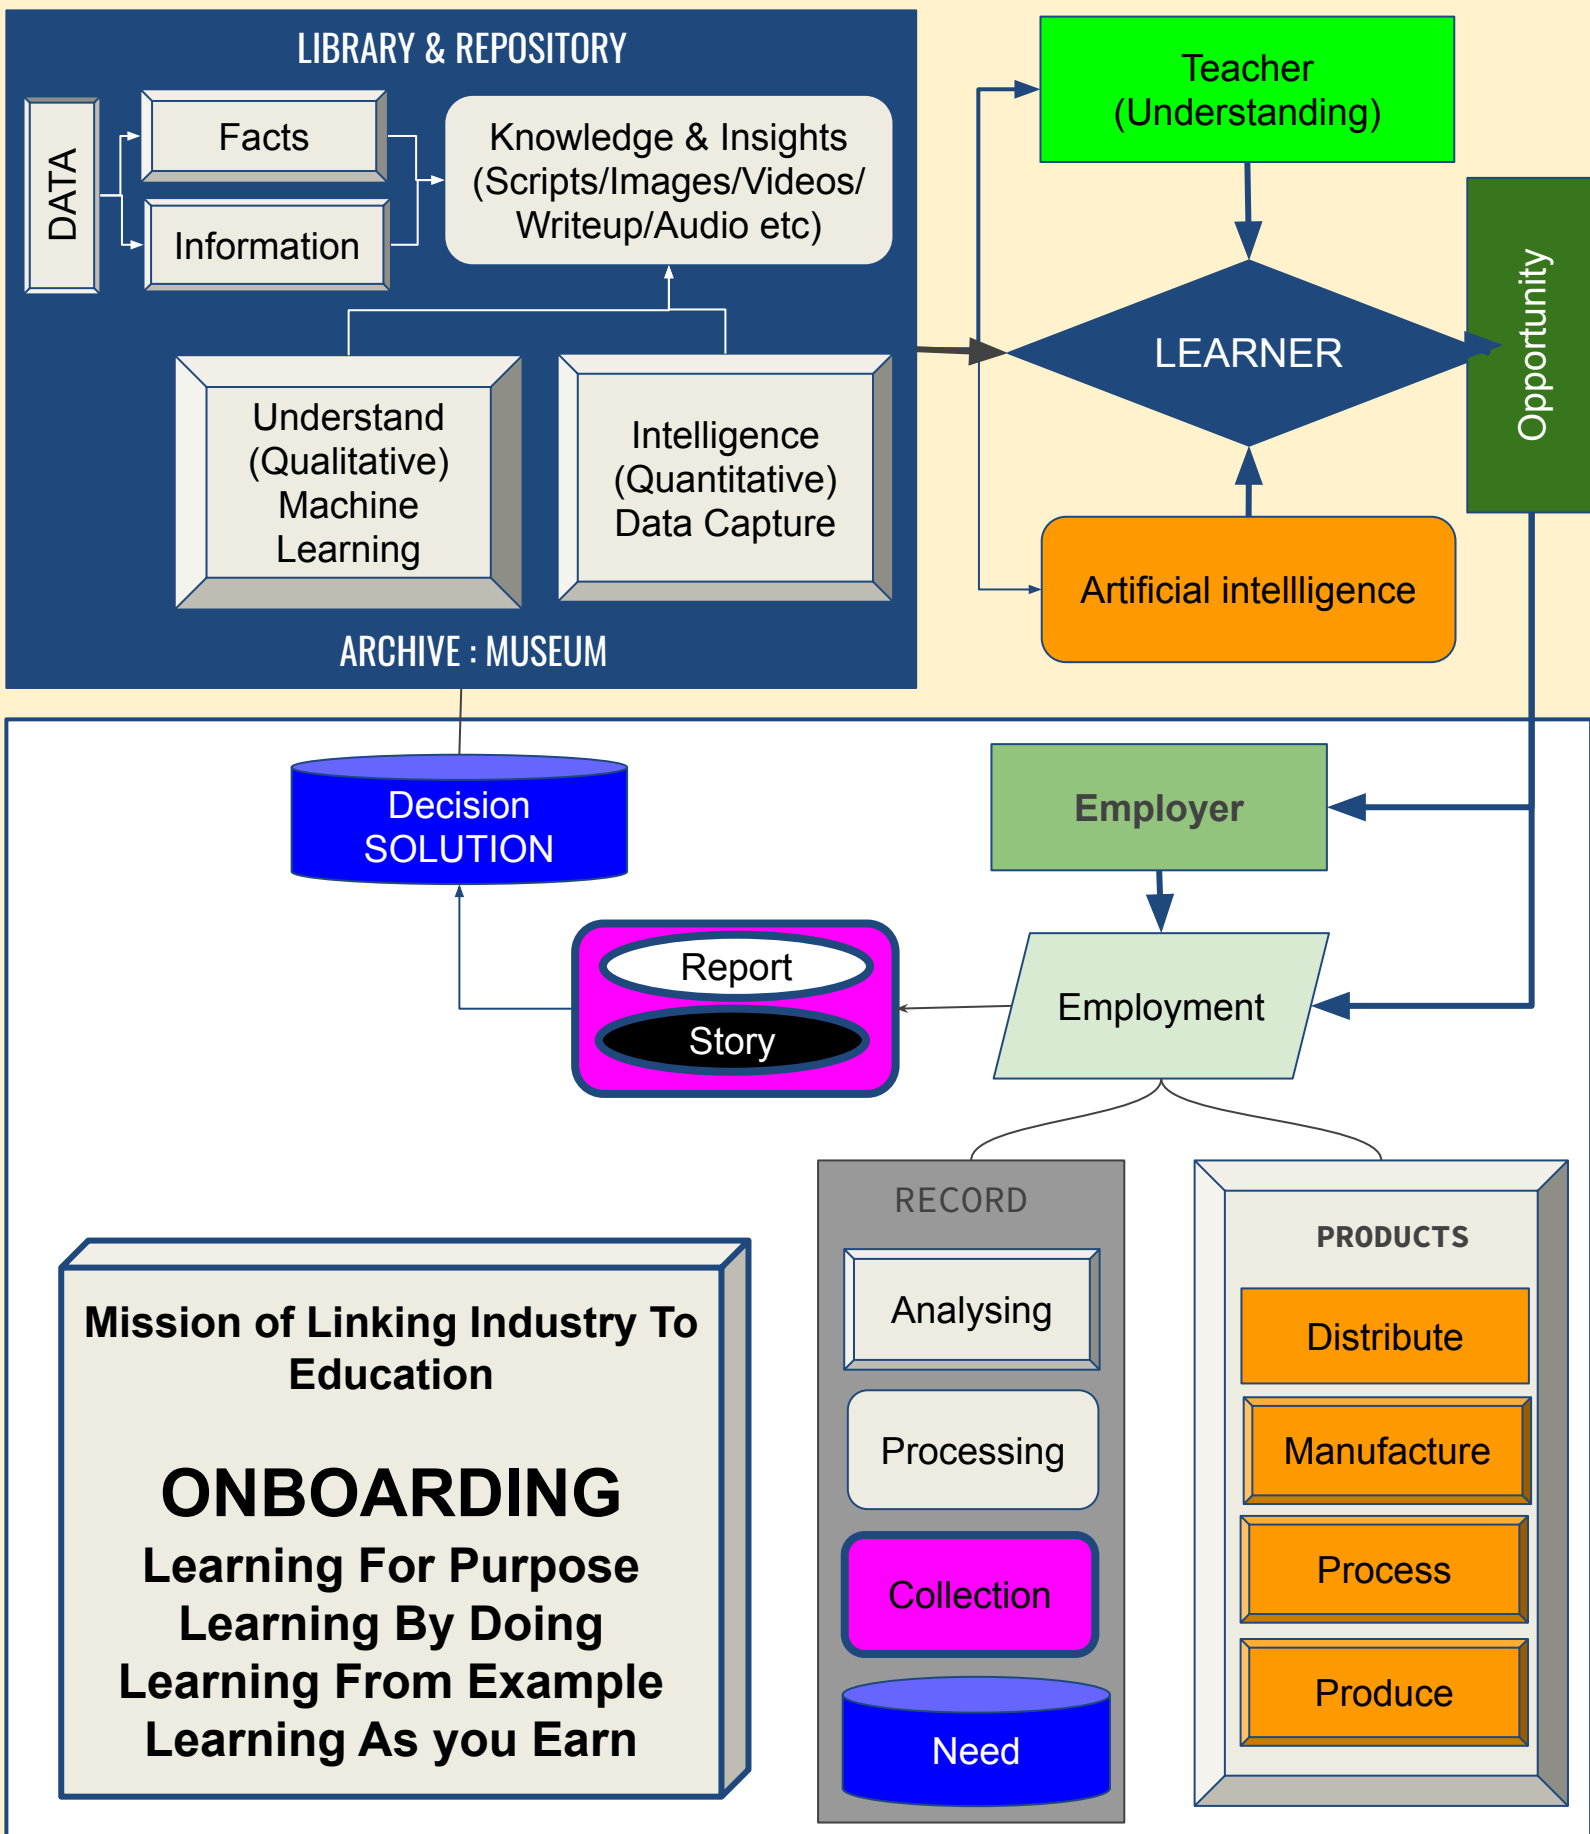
LIBRARY & REPOSITORY

DATA

Facts

Information

Knowledge & Insights (Scripts/Images/Videos/ Writeup/Audio etc)

Understand (Qualitative) Machine Learning

Intelligence (Quantitative) Data Capture

ARCHIVE : MUSEUM

Teacher (Understanding)

LEARNER

Opportunity

Artificial intellligence

Decision SOLUTION

Employer

Report

Story

Employment

RECORD

Analysing

Processing

Collection

Need

PRODUCTS

Distribute

Manufacture

Process

Produce

Mission of Linking Industry To Education

ONBOARDING

Learning For Purpose
Learning By Doing
Learning From Example
Learning As you Earn